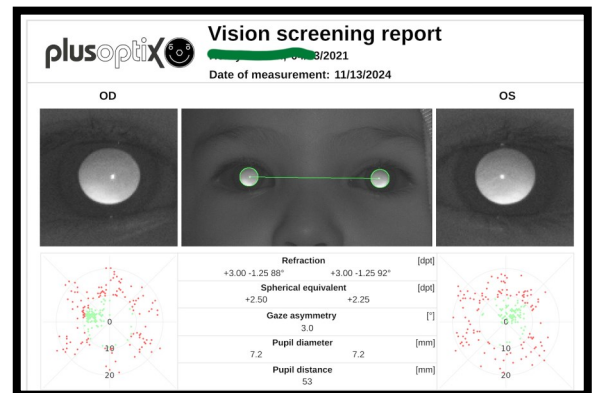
plusoptiX

Vision screening report

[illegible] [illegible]3/2021

Date of measurement: 11/13/2024

OD

OS

Refraction [dpt]
+3.00 -1.25 88° +3.00 -1.25 92°

Spherical equivalent [dpt]
+2.50 +2.25

Gaze asymmetry [°]
3.0

Pupil diameter [mm]
7.2 7.2

Pupil distance [mm]
53

0
10
20

0
10
20